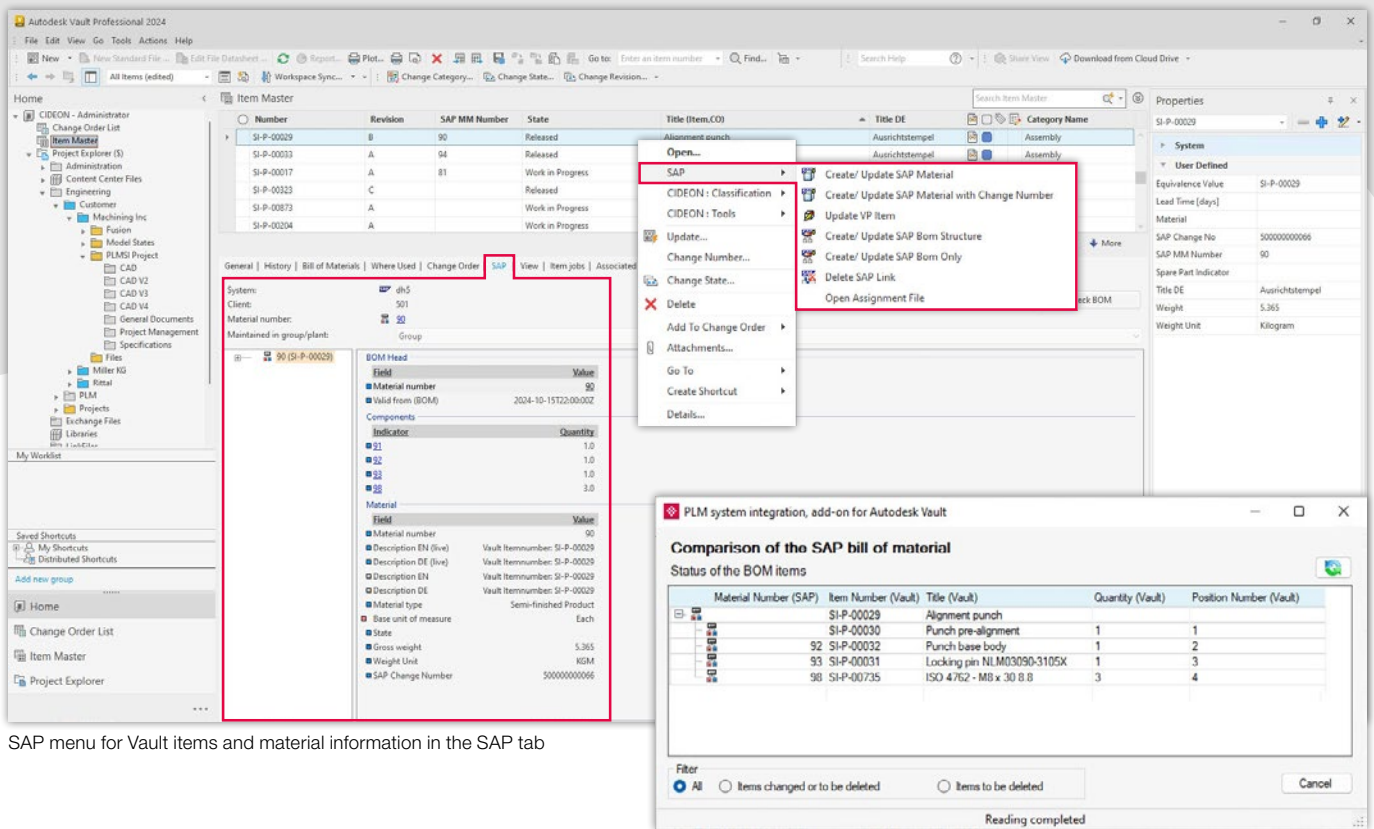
Autodesk Vault Professional 2024

File Edit View Go Tools Actions Help

New · New Standard File... Edit File Datasheet... Report... Plot... Go to: Enter an item number Find... Search Help Share View Download from Cloud Drive

All Items (edited) Workspace Sync... Change Category... Change State... Change Revision...

Home

CIDEON - Administrator
Change Order List
Item Master
Project Explorer ($)
Administration
Content Center Files
Engineering
Customer
Machining Inc
Fusion
Model States
PLMSI Project
CAD
CAD V2
CAD V3
CAD V4
General Documents
Project Management
Specifications
Files
Miller KG
Rittal
PLM
Projects
Exchange Files
Libraries

My Worklist

Saved Shortcuts
My Shortcuts
Distributed Shortcuts

Add new group

Home
Change Order List
Item Master
Project Explorer

Item Master

Search Item Master

| Number | Revision | SAP MM Number | State | Title (Item,CO) | Title DE | Category Name |
|---|---|---|---|---|---|---|
| SI-P-00029 | B | 90 | Released | Alignment punch | Ausrichtstempel | Assembly |
| SI-P-00033 | A | 94 | Released | | Ausrichtstempel | Assembly |
| SI-P-00017 | A | 81 | Work in Progress | | | |
| SI-P-00323 | C | | Released | | | |
| SI-P-00873 | A | | Work in Progress | | | |
| SI-P-00204 | A | | Work in Progress | | | |

General | History | Bill of Materials | Where Used | Change Order | SAP | View | Item jobs | Associated

More

System: dh$
Client: 501
Material number: 90
Maintained in group/plant: Group

90 (SI-P-00029)

BOM Head

| Field | Value |
|---|---|
| Material number | 90 |
| Valid from (BOM) | 2024-10-15T22:00:00Z |

Components

| Indicator | Quantity |
|---|---|
| 91 | 1.0 |
| 92 | 1.0 |
| 93 | 1.0 |
| 98 | 3.0 |

Material

| Field | Value |
|---|---|
| Material number | 90 |
| Description EN (live) | Vault Itemnumber: SI-P-00029 |
| Description DE (live) | Vault Itemnumber: SI-P-00029 |
| Description EN | Vault Itemnumber: SI-P-00029 |
| Description DE | Vault Itemnumber: SI-P-00029 |
| Material type | Semi-finished Product |
| Base unit of measure | Each |
| State | |
| Gross weight | 5.365 |
| Weight Unit | KGM |
| SAP Change Number | 500000000066 |

Open...
SAP
CIDEON : Classification
CIDEON : Tools
Update...
Change Number...
Change State...
Delete
Add To Change Order
Attachments...
Go To
Create Shortcut
Details...

Create/ Update SAP Material
Create/ Update SAP Material with Change Number
Update VP Item
Create/ Update SAP Bom Structure
Create/ Update SAP Bom Only
Delete SAP Link
Open Assignment File

eck BOM

Properties

SI-P-00029

System
User Defined

| Equivalence Value | SI-P-00029 |
|---|---|
| Lead Time [days] | |
| Material | |
| SAP Change No | 500000000066 |
| SAP MM Number | 90 |
| Spare Part Indicator | |
| Title DE | Ausrichtstempel |
| Weight | 5.365 |
| Weight Unit | Kilogram |

PLM system integration, add-on for Autodesk Vault

Comparison of the SAP bill of material
Status of the BOM items

| Material Number (SAP) | Item Number (Vault) | Title (Vault) | Quantity (Vault) | Position Number (Vault) |
|---|---|---|---|---|
| | SI-P-00029 | Alignment punch | | |
| | SI-P-00030 | Punch pre-alignment | 1 | 1 |
| 92 | SI-P-00032 | Punch base body | 1 | 2 |
| 93 | SI-P-00031 | Locking pin NLM03090-3105X | 1 | 3 |
| 98 | SI-P-00735 | ISO 4762 - M8 x 30 8.8 | 3 | 4 |

Filter
All  Items changed or to be deleted  Items to be deleted

Cancel

Reading completed

SAP menu for Vault items and material information in the SAP tab